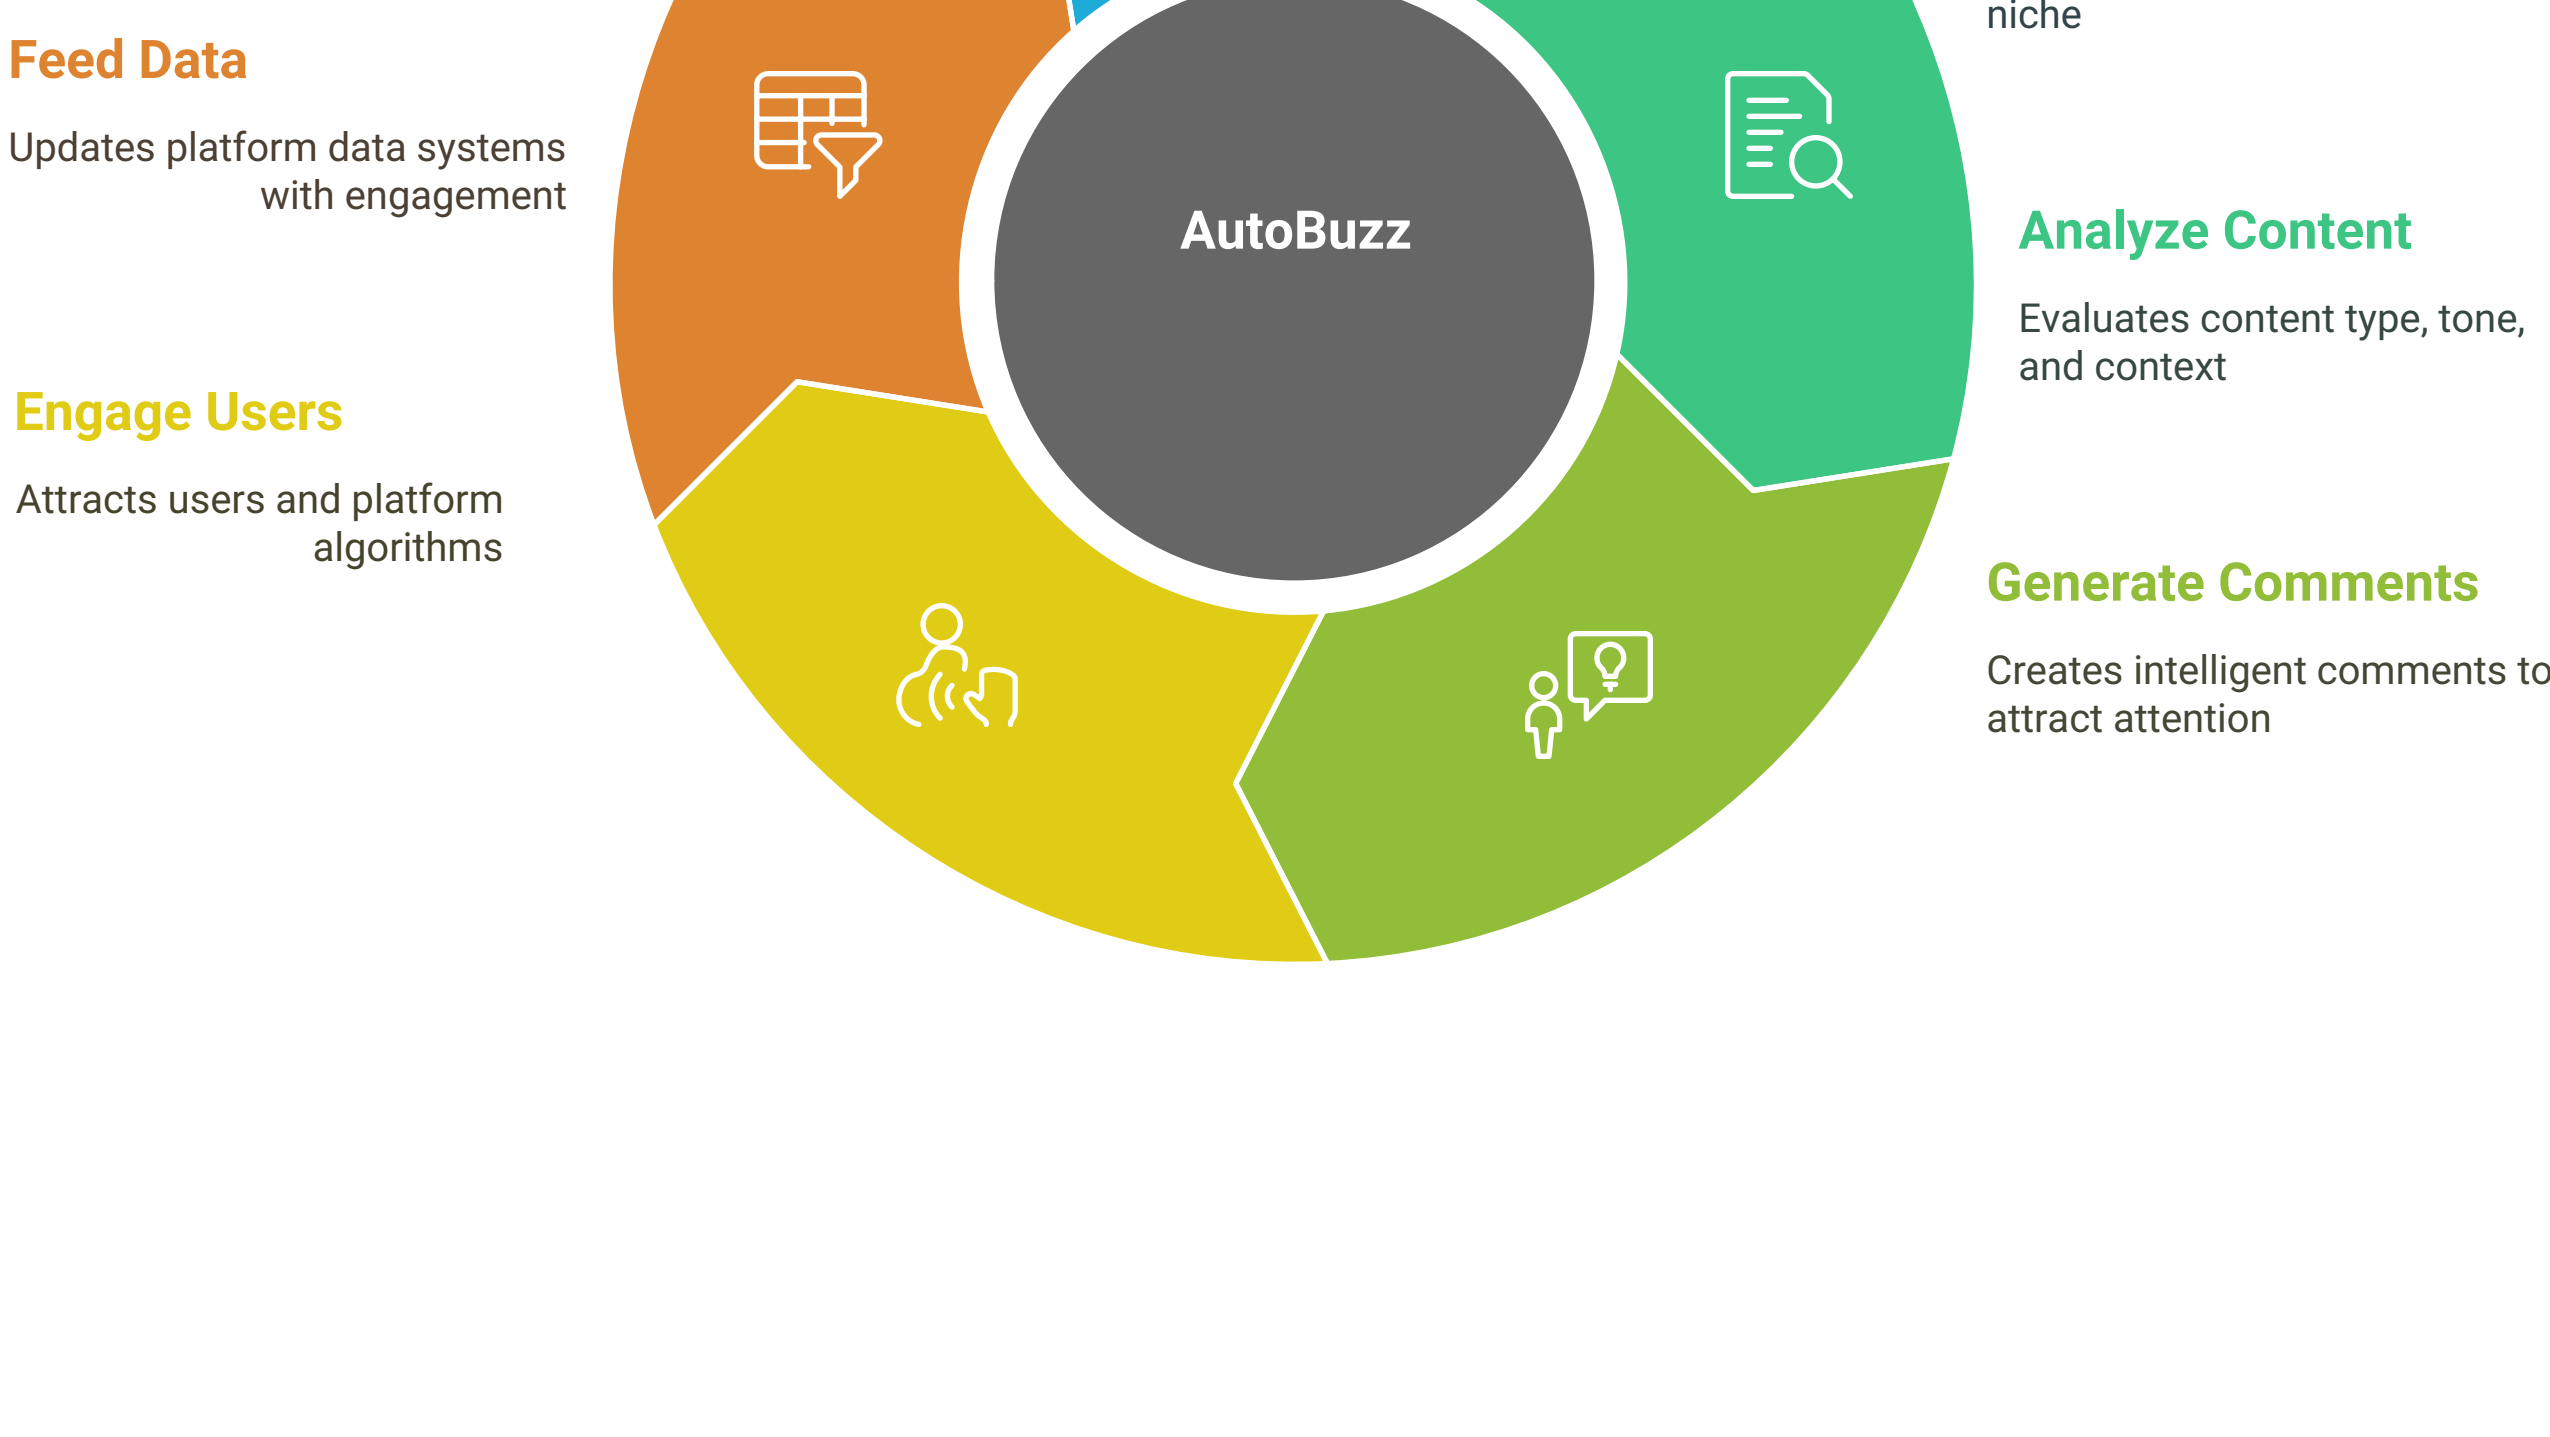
niche

Feed Data

Updates platform data systems with engagement

AutoBuzz

Analyze Content

Evaluates content type, tone, and context

Engage Users

Attracts users and platform algorithms

Generate Comments

Creates intelligent comments to attract attention